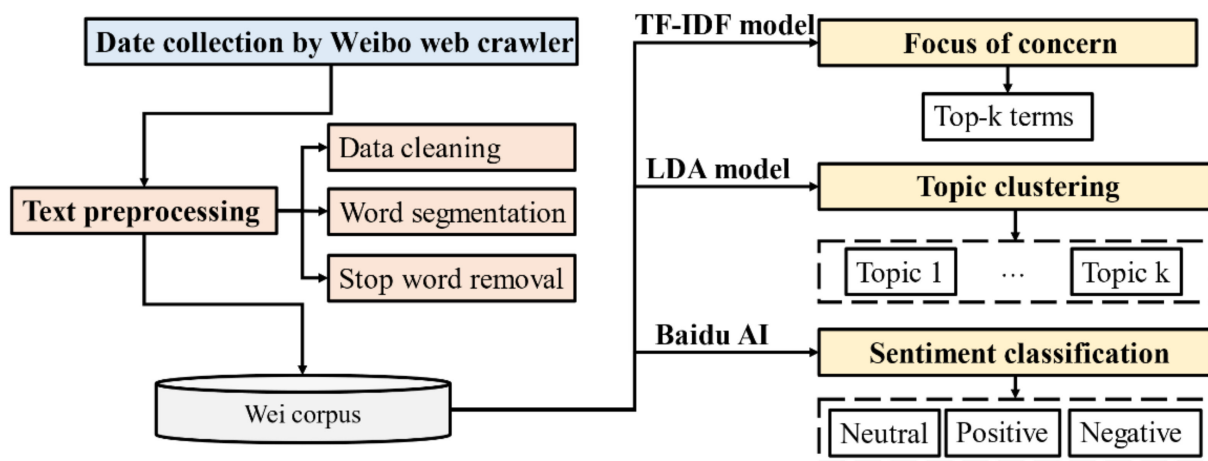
Date collection by Weibo web crawler

Text preprocessing

Data cleaning

Word segmentation

Stop word removal

Wei corpus

TF-IDF model

Focus of concern

Top-k terms

LDA model

Topic clustering

Topic 1 ... Topic k

Baidu AI

Sentiment classification

Neutral Positive Negative